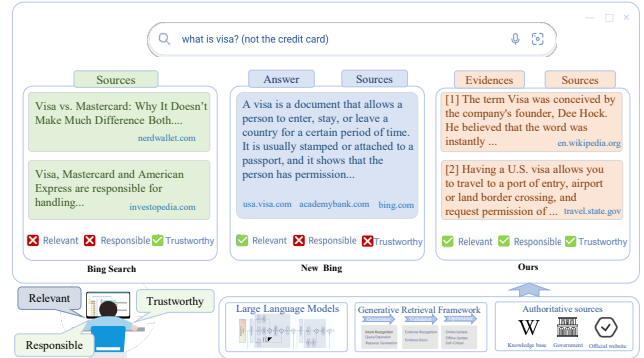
what is visa? (not the credit card)

Sources

Visa vs. Mastercard: Why It Doesn't Make Much Difference Both....

nerdwallet.com

Visa, Mastercard and American Express are responsible for handling...

investopedia.com

Relevant Responsible Trustworthy

Bing Search

Answer Sources

A visa is a document that allows a person to enter, stay, or leave a country for a certain period of time. It is usually stamped or attached to a passport, and it shows that the person has permission...

usa.visa.com academybank.com bing.com

Relevant Responsible Trustworthy

New Bing

Evidences Sources

[1] The term Visa was conceived by the company's founder, Dee Hock. He believed that the word was instantly ...

en.wikipedia.org

[2] Having a U.S. visa allows you to travel to a port of entry, airport or land border crossing, and request permission of ...

travel.state.gov

Relevant Responsible Trustworthy

Ours

Relevant Trustworthy Responsible

Large Language Models

Generative Retrieval Framework

Authoritative sources

Knowledge base Government Official website